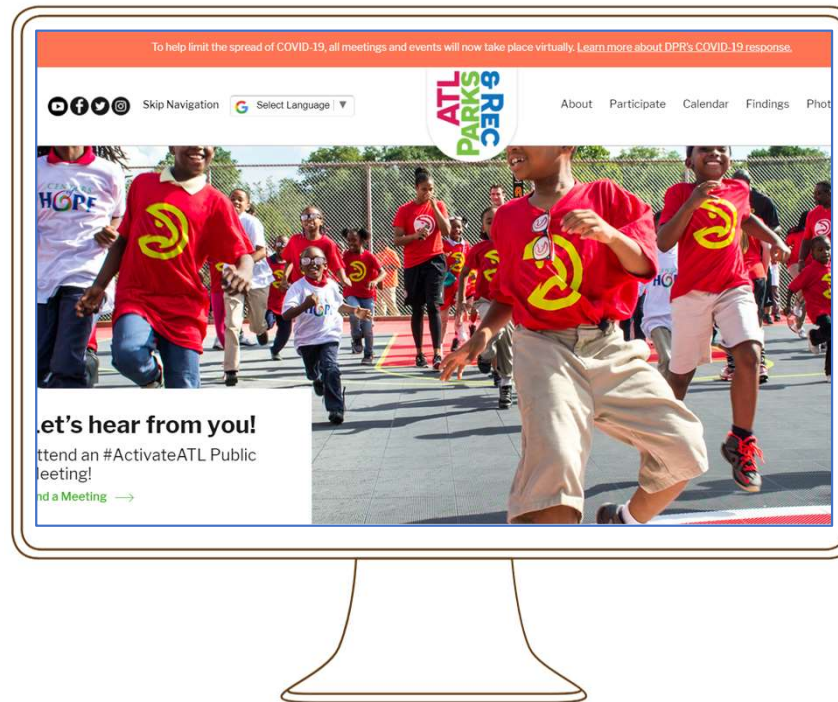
To help limit the spread of COVID-19, all meetings and events will now take place virtually. Learn more about DPR's COVID-19 response.

Skip Navigation Select Language ▼

ATL PARKS & REC

About Participate Calendar Findings Phot

HOPE

HOPE

.et's hear from you!

ttend an #ActivateATL Public leeting!

nd a Meeting ⟶